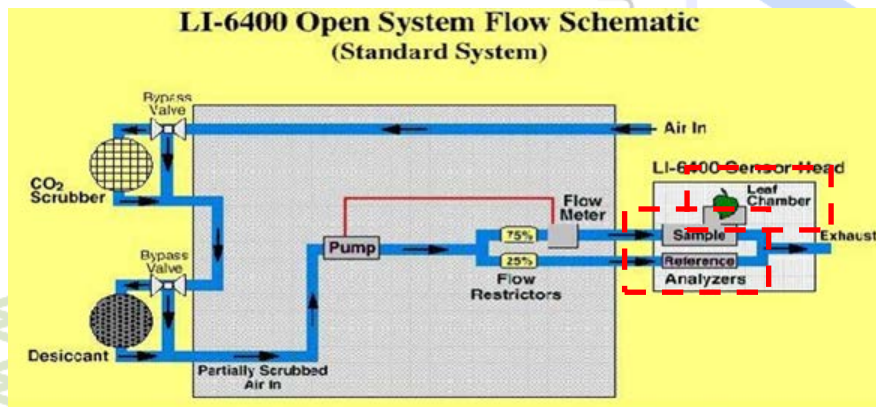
LI-6400 Open System Flow Schematic
(Standard System)

Bypass Valve

Air In

$CO_2$ Scrubber

LI-6400 Sensor Head

Leaf Chamber

Flow Meter

Pump

75%

Sample

Exhaust

25%

Reference

Bypass Valve

Flow Restrictors

Analyzers

Desiccant

Partially Scrubbed Air In